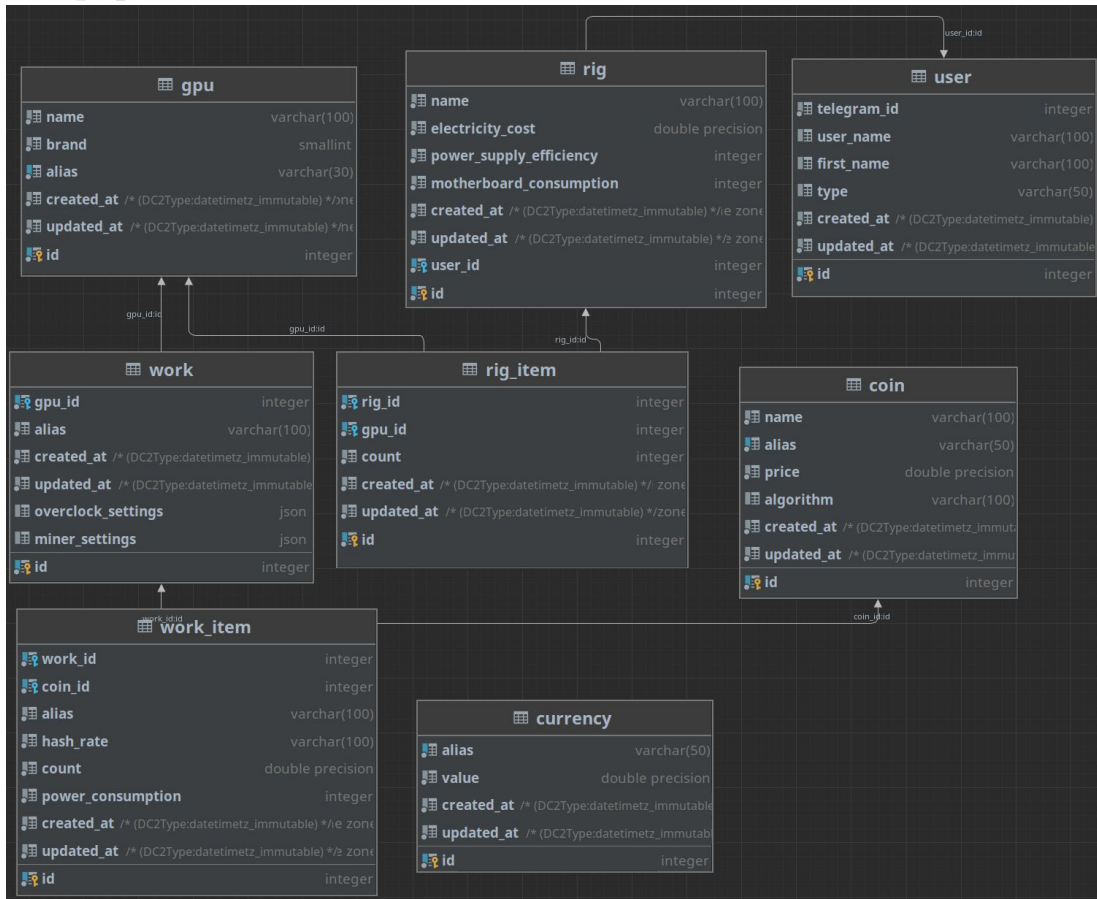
user_id:id

gpu

name varchar(100)
brand smallint
alias varchar(30)
created_at /* (DC2Type:datetimetz_immutable) */one
updated_at /* (DC2Type:datetimetz_immutable) */ne
id integer

rig

name varchar(100)
electricity_cost double precision
power_supply_efficiency integer
motherboard_consumption integer
created_at /* (DC2Type:datetimetz_immutable) */ie zone
updated_at /* (DC2Type:datetimetz_immutable) */e zone
user_id integer
id integer

user

telegram_id integer
user_name varchar(100)
first_name varchar(100)
type varchar(50)
created_at /* (DC2Type:datetimetz_immutable)
updated_at /* (DC2Type:datetimetz_immutable
id integer

gpu_id:id

gpu_id:id

rig_id:id

work

gpu_id integer
alias varchar(100)
created_at /* (DC2Type:datetimetz_immutable)
updated_at /* (DC2Type:datetimetz_immutable
overclock_settings json
miner_settings json
id integer

rig_item

rig_id integer
gpu_id integer
count integer
created_at /* (DC2Type:datetimetz_immutable) */ zone
updated_at /* (DC2Type:datetimetz_immutable) */zone
id integer

coin

name varchar(100)
alias varchar(50)
price double precision
algorithm varchar(100)
created_at /* (DC2Type:datetimetz_immuta
updated_at /* (DC2Type:datetimetz_immu
id integer

work_id:id

coin_id:id

work_item

work_id integer
coin_id integer
alias varchar(100)
hash_rate varchar(100)
count double precision
power_consumption integer
created_at /* (DC2Type:datetimetz_immutable) */ie zone
updated_at /* (DC2Type:datetimetz_immutable) */e zone
id integer

currency

alias varchar(50)
value double precision
created_at /* (DC2Type:datetimetz_immutable
updated_at /* (DC2Type:datetimetz_immutab
id integer